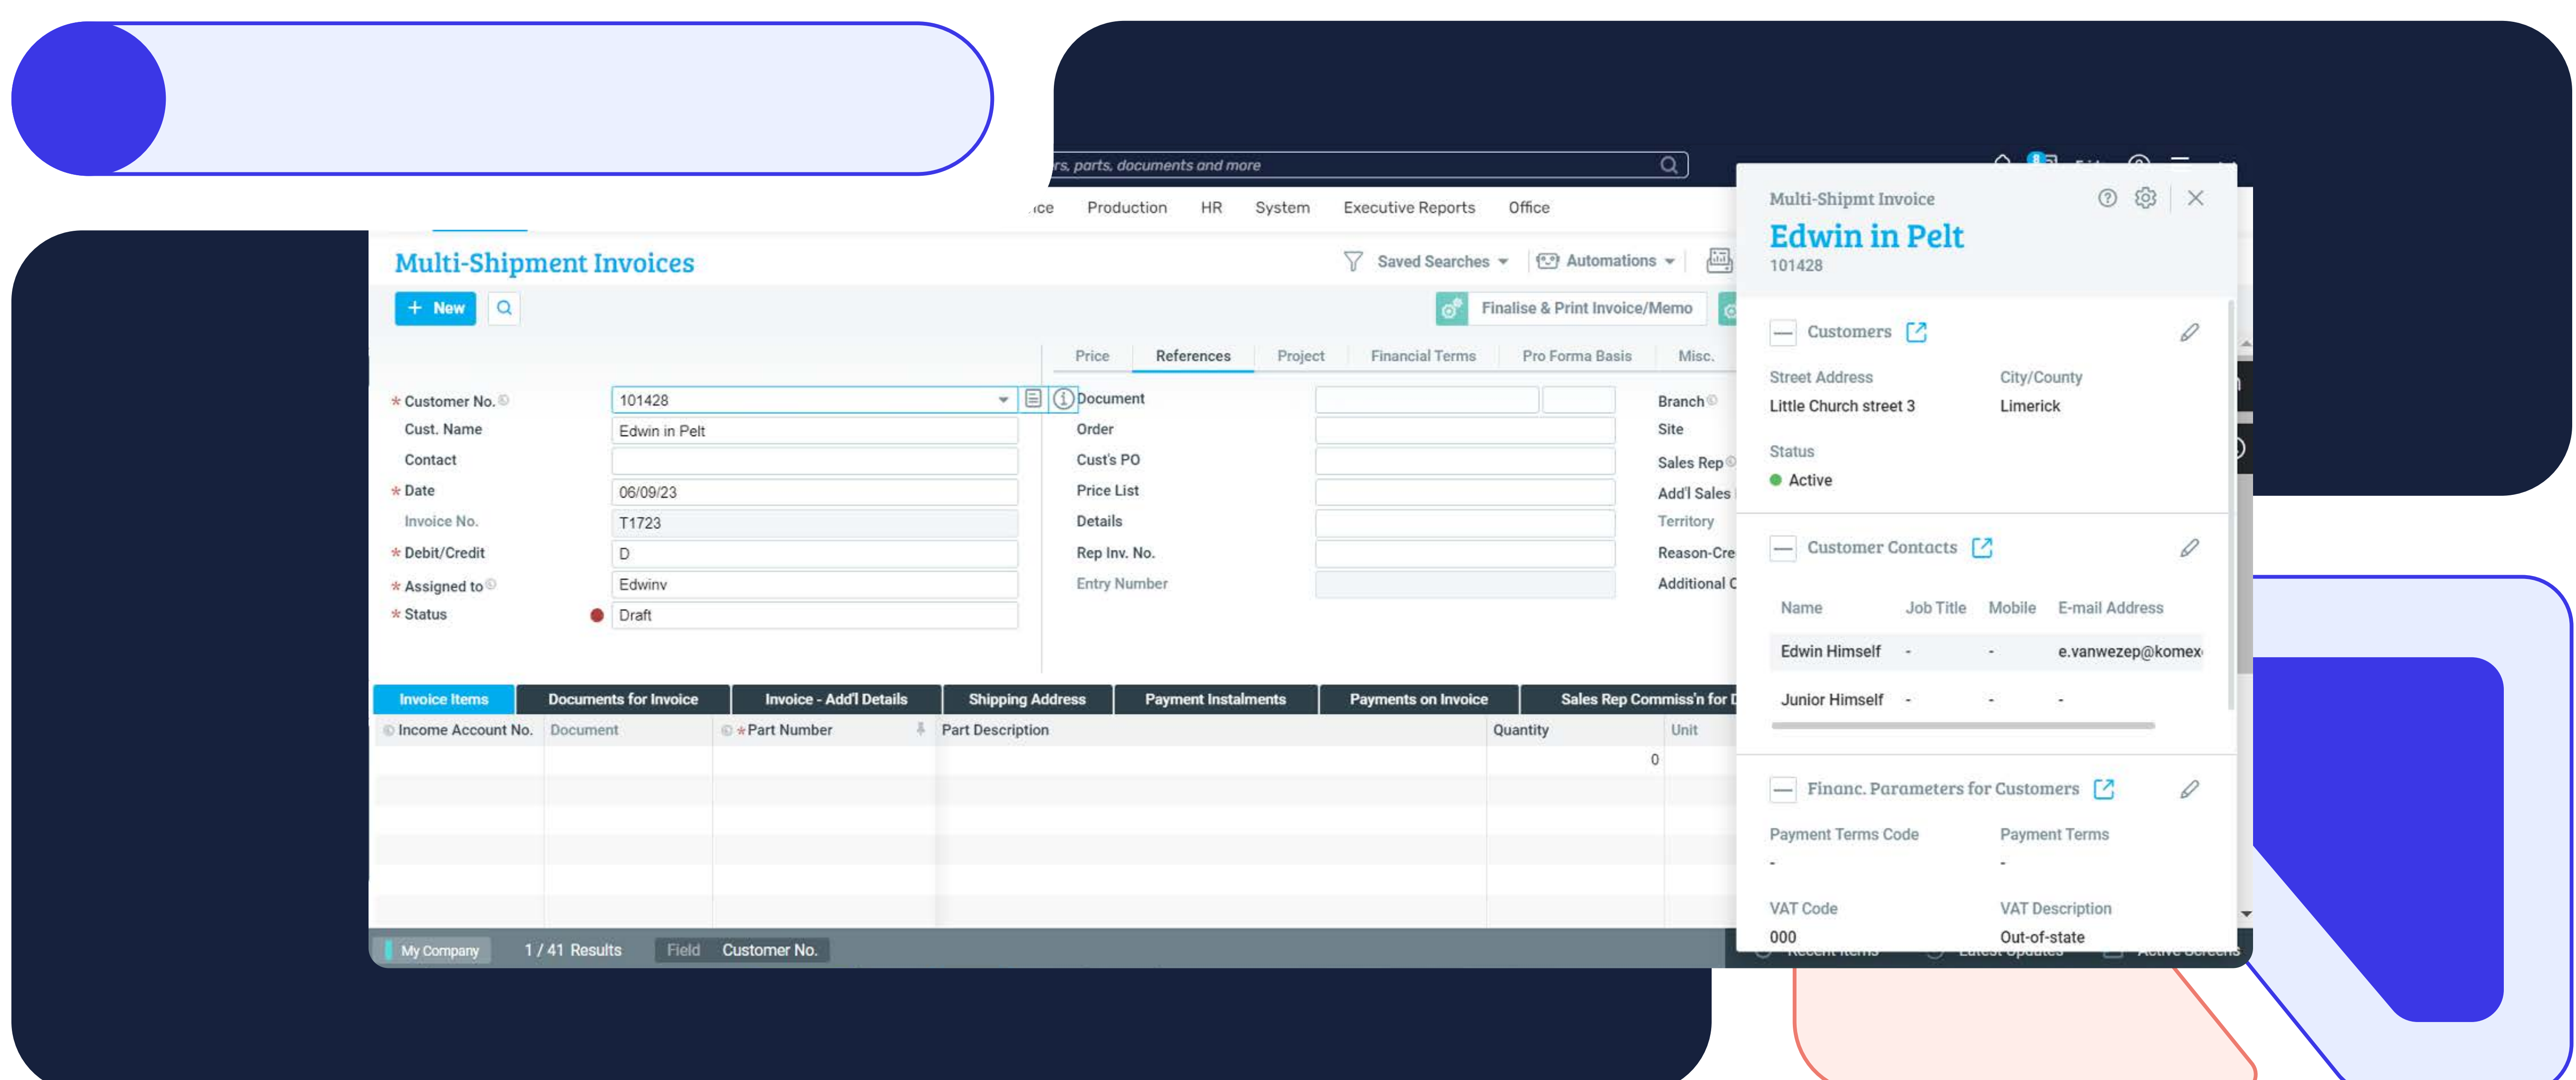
rs, parts, documents and more

ice Production HR System Executive Reports Office

Multi-Shipment Invoices

Saved Searches Automations

+ New

Finalise & Print Invoice/Memo

Price References Project Financial Terms Pro Forma Basis Misc.

* Customer No. 101428
Cust. Name Edwin in Pelt
Contact
* Date 06/09/23
Invoice No. T1723
* Debit/Credit D
* Assigned to Edwinv
* Status Draft

Document
Order
Cust's PO
Price List
Details
Rep Inv. No.
Entry Number

Branch
Site
Sales Rep
Add'l Sales
Territory
Reason-Cre
Additional C

Invoice Items | Documents for Invoice | Invoice - Add'l Details | Shipping Address | Payment Instalments | Payments on Invoice | Sales Rep Commiss'n for D

| Income Account No. | Document | * Part Number | Part Description | Quantity | Unit |
|---|---|---|---|---|---|
| | | | | 0 | |

My Company 1 / 41 Results Field Customer No.

Multi-Shipmt Invoice
Edwin in Pelt
101428

Customers
Street Address: Little Church street 3
City/County: Limerick
Status: Active

Customer Contacts

| Name | Job Title | Mobile | E-mail Address |
|---|---|---|---|
| Edwin Himself | - | - | e.vanwezep@komex |
| Junior Himself | - | - | - |

Financ. Parameters for Customers
Payment Terms Code: -
Payment Terms: -
VAT Code: 000
VAT Description: Out-of-state